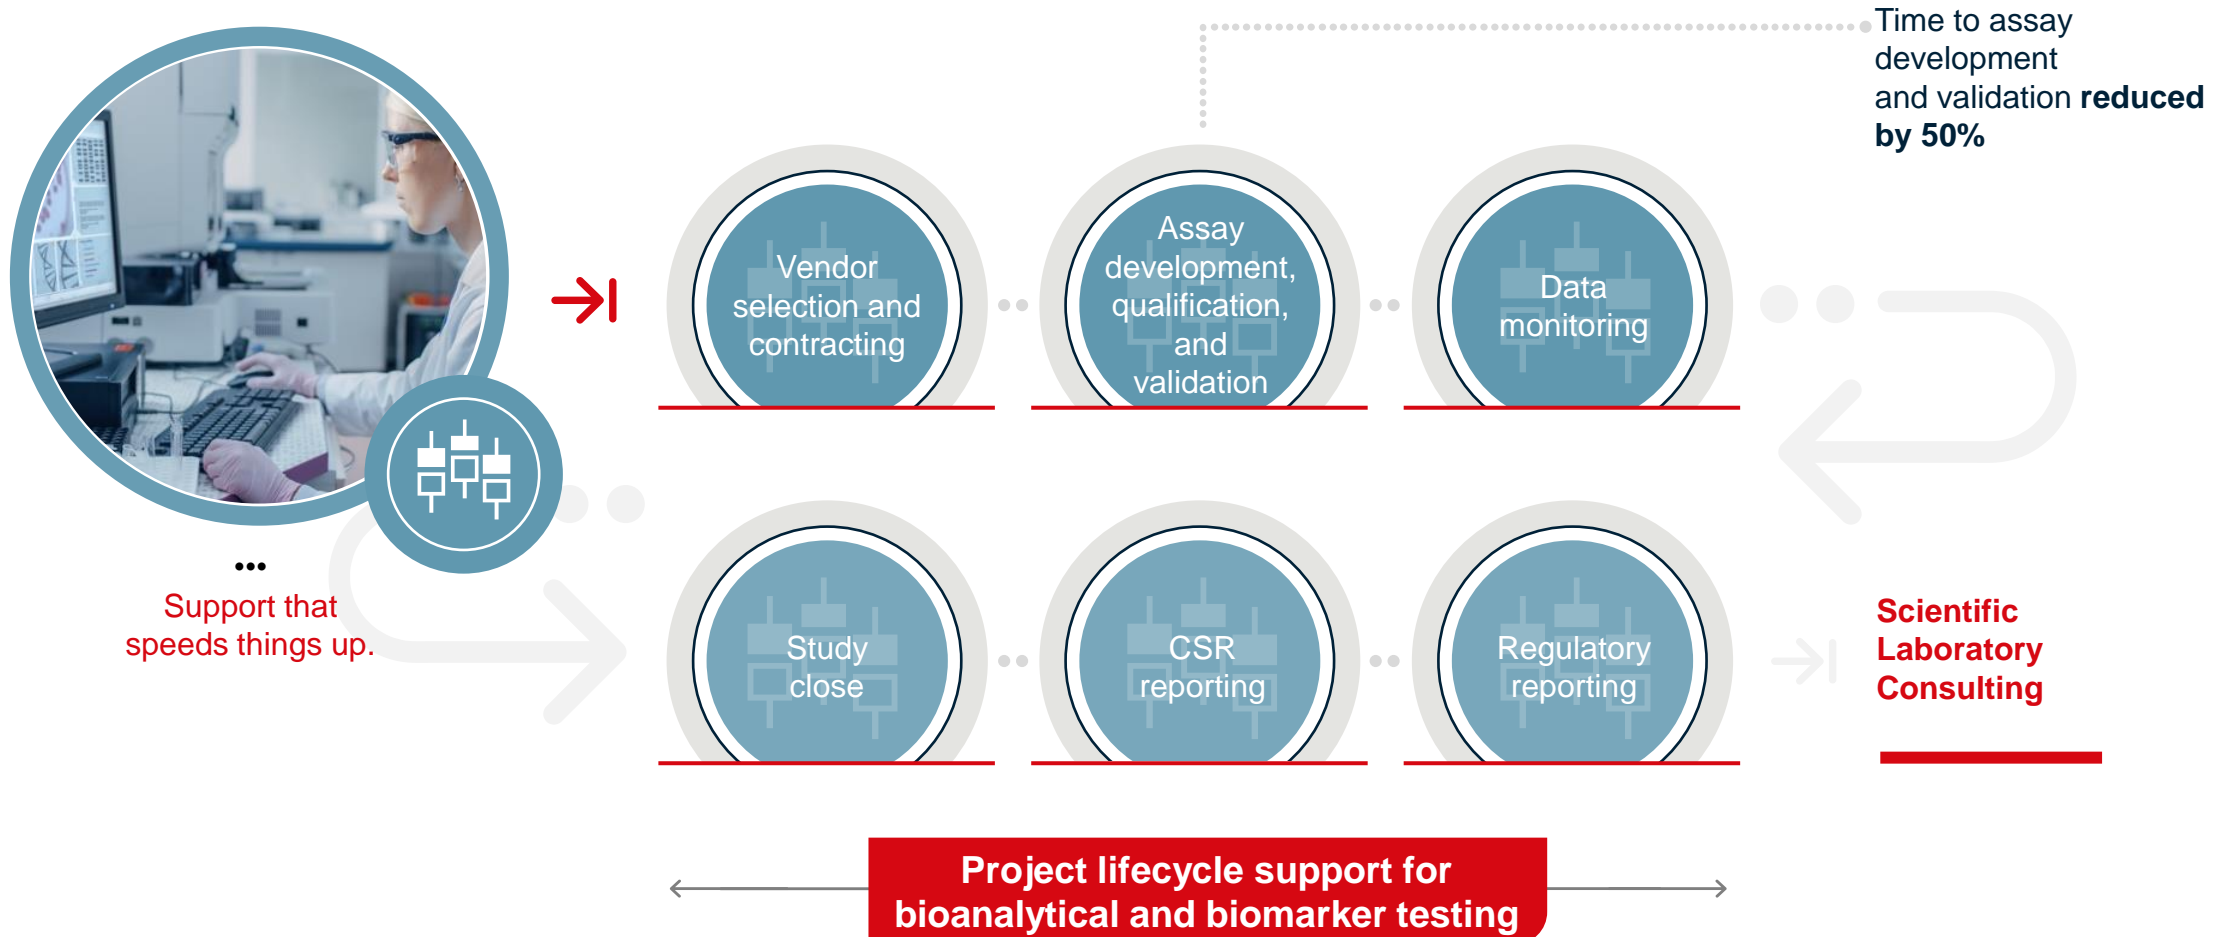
Time to assay development and validation **reduced by 50%**

Vendor selection and contracting

Assay development, qualification, and validation

Data monitoring

...
Support that speeds things up.

Study close

CSR reporting

Regulatory reporting

Scientific Laboratory Consulting

Project lifecycle support for bioanalytical and biomarker testing